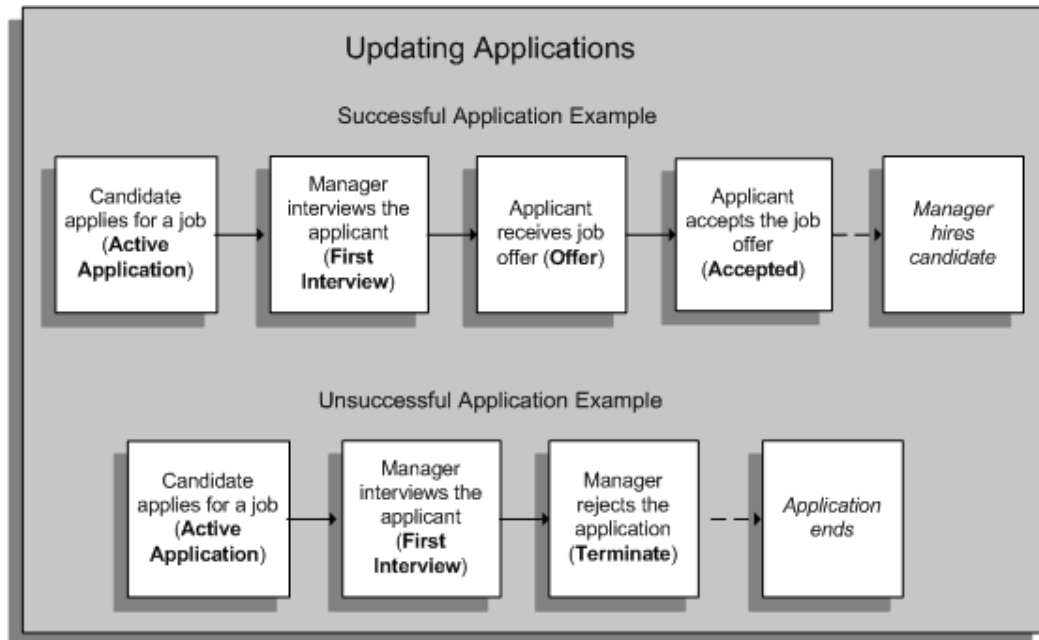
Updating Applications

Successful Application Example

Candidate applies for a job (**Active Application**)

Manager interviews the applicant (**First Interview**)

Applicant receives job offer (**Offer**)

Applicant accepts the job offer (**Accepted**)

*Manager hires candidate*

Unsuccessful Application Example

Candidate applies for a job (**Active Application**)

Manager interviews the applicant (**First Interview**)

Manager rejects the application (**Terminate**)

*Application ends*